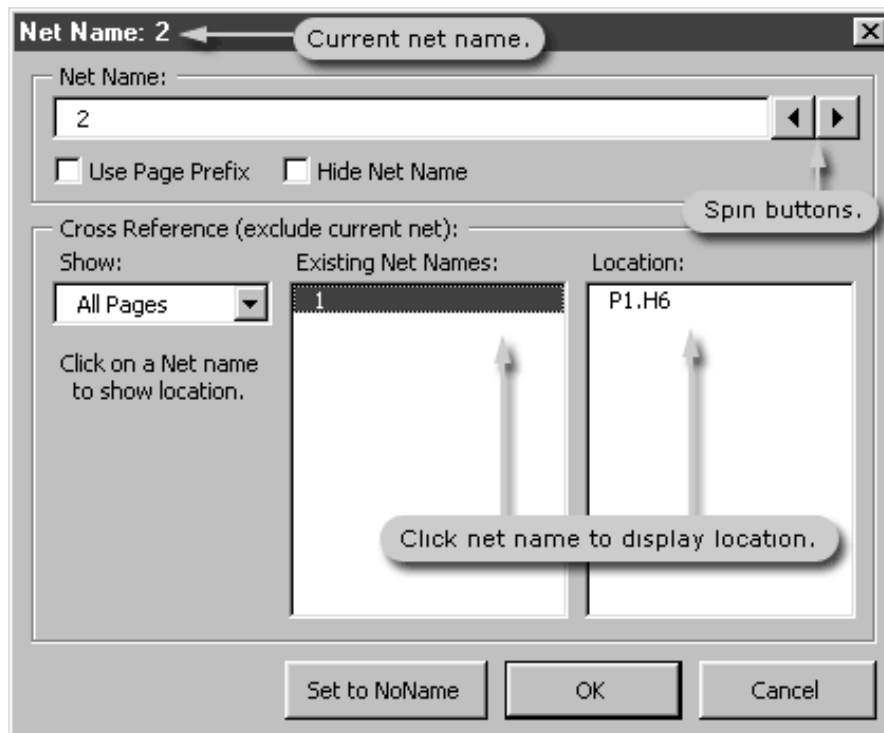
Net Name: 2

Current net name.

Net Name:

2

Use Page Prefix

Hide Net Name

Spin buttons.

Cross Reference (exclude current net):

Show:

All Pages

Click on a Net name to show location.

Existing Net Names:

1

Location:

P1.H6

Click net name to display location.

Set to NoName

OK

Cancel